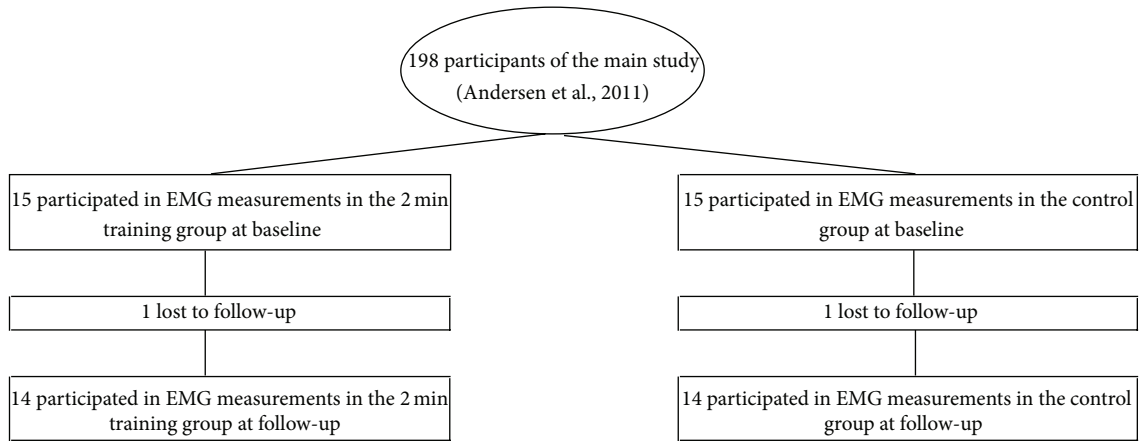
198 participants of the main study (Andersen et al., 2011)

15 participated in EMG measurements in the 2 min training group at baseline

1 lost to follow-up

14 participated in EMG measurements in the 2 min training group at follow-up

15 participated in EMG measurements in the control group at baseline

1 lost to follow-up

14 participated in EMG measurements in the control group at follow-up